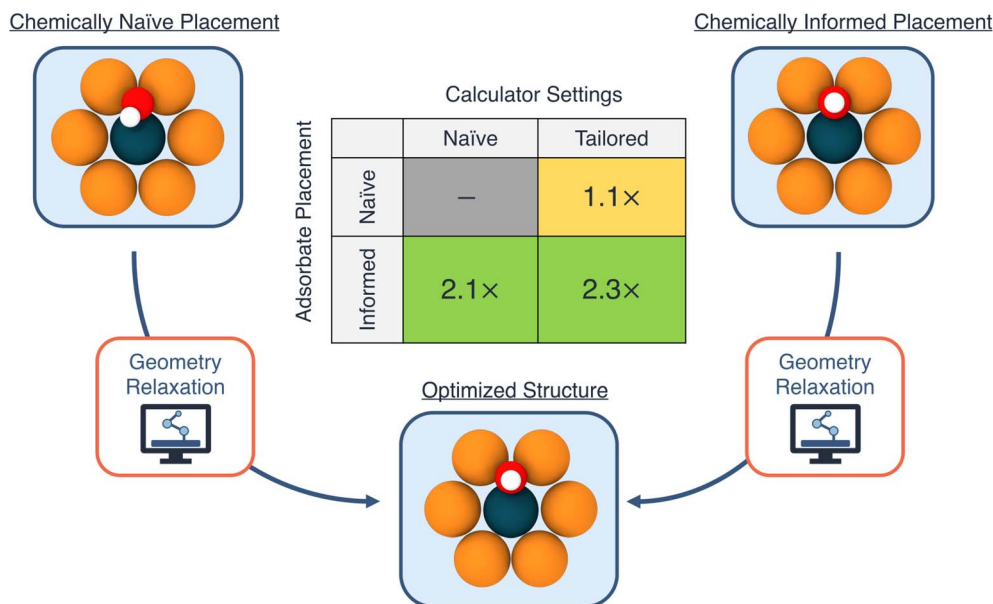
Chemically Naïve Placement

Chemically Informed Placement

Calculator Settings

Adsorbate Placement

| | Naïve | Tailored |
|---|---|---|
| Naïve | – | 1.1× |
| Informed | 2.1× | 2.3× |

Geometry Relaxation

Geometry Relaxation

Optimized Structure